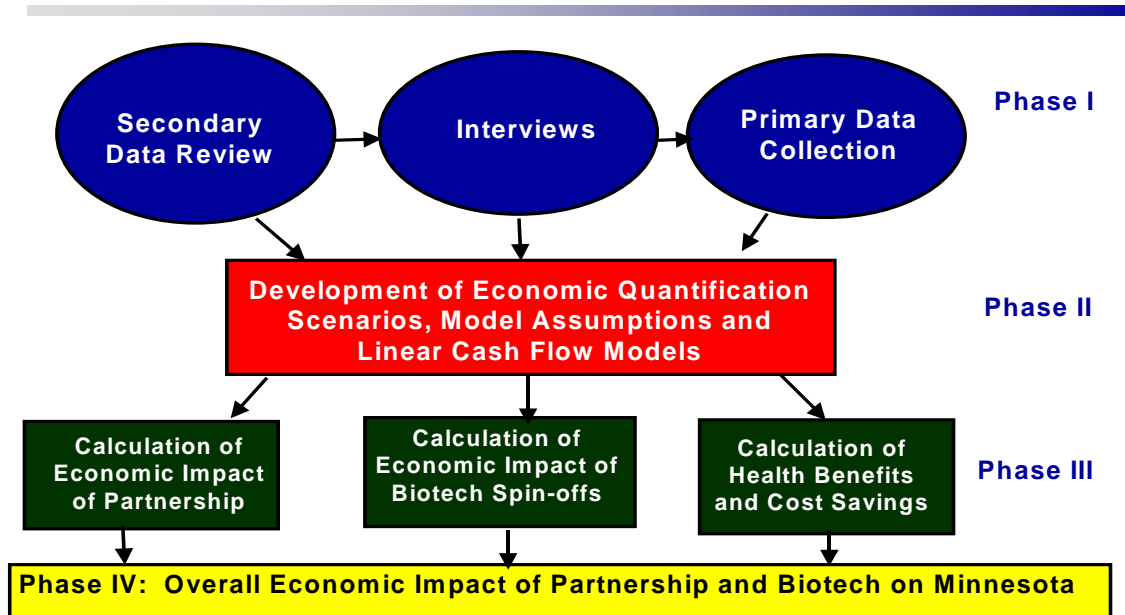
Secondary Data Review

Interviews

Primary Data Collection

Phase I

Development of Economic Quantification Scenarios, Model Assumptions and Linear Cash Flow Models

Phase II

Calculation of Economic Impact of Partnership

Calculation of Economic Impact of Biotech Spin-offs

Calculation of Health Benefits and Cost Savings

Phase III

Phase IV: Overall Economic Impact of Partnership and Biotech on Minnesota